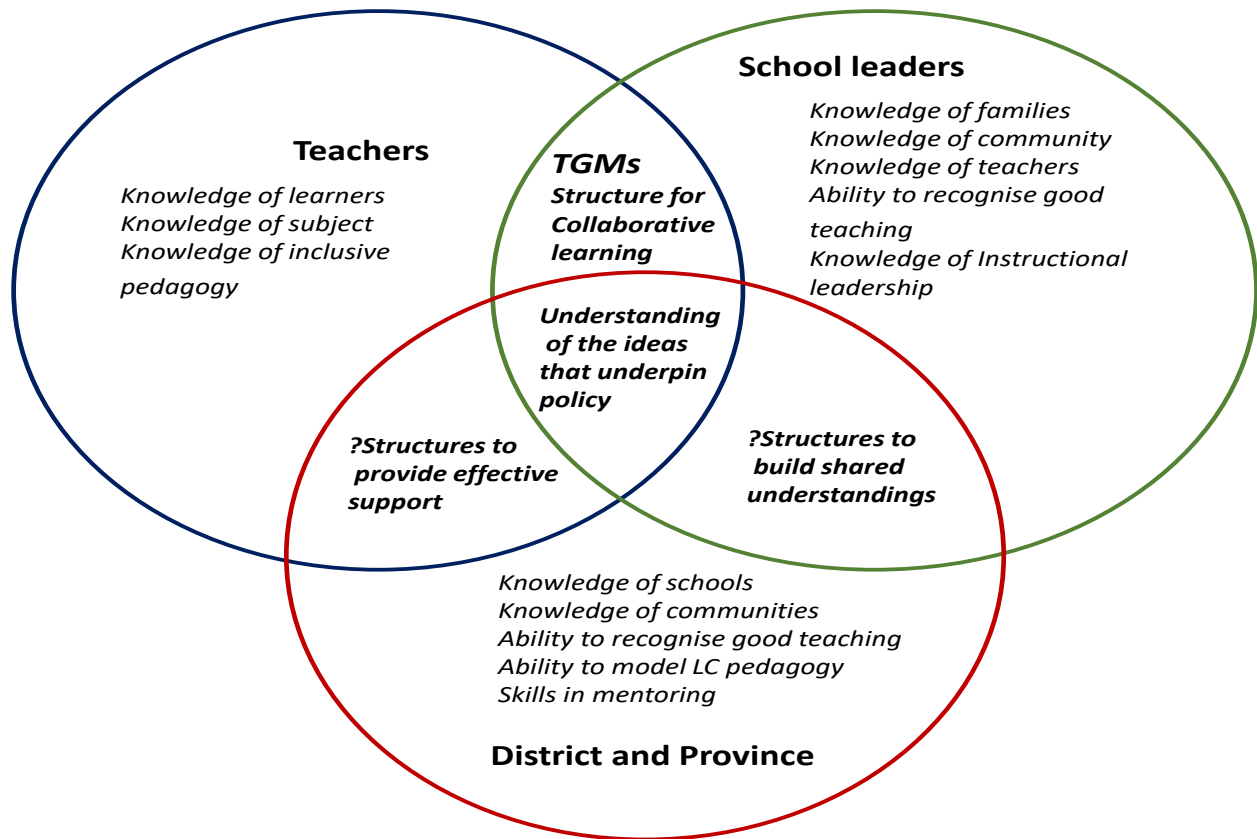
School leaders

Knowledge of families
Knowledge of community
Knowledge of teachers
Ability to recognise good teaching
Knowledge of Instructional leadership

Teachers

Knowledge of learners
Knowledge of subject
Knowledge of inclusive pedagogy

TGMs
Structure for Collaborative learning

Understanding of the ideas that underpin policy

?Structures to provide effective support

?Structures to build shared understandings

Knowledge of schools
Knowledge of communities
Ability to recognise good teaching
Ability to model LC pedagogy
Skills in mentoring

District and Province